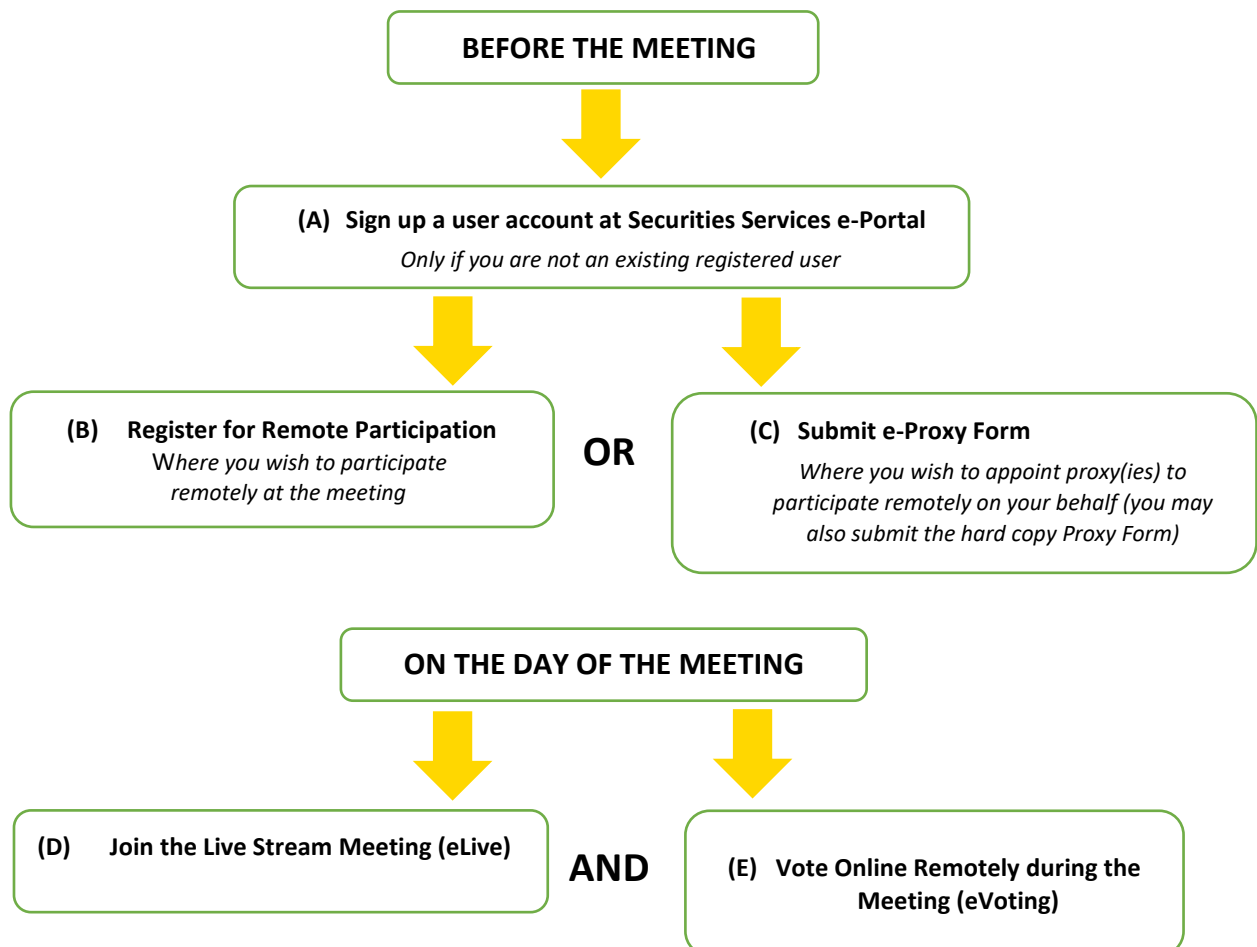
BEFORE THE MEETING

(A) Sign up a user account at Securities Services e-Portal
Only if you are not an existing registered user

(B) Register for Remote Participation
Where you wish to participate remotely at the meeting

OR

(C) Submit e-Proxy Form
Where you wish to appoint proxy(ies) to participate remotely on your behalf (you may also submit the hard copy Proxy Form)

ON THE DAY OF THE MEETING

(D) Join the Live Stream Meeting (eLive)

AND

(E) Vote Online Remotely during the Meeting (eVoting)